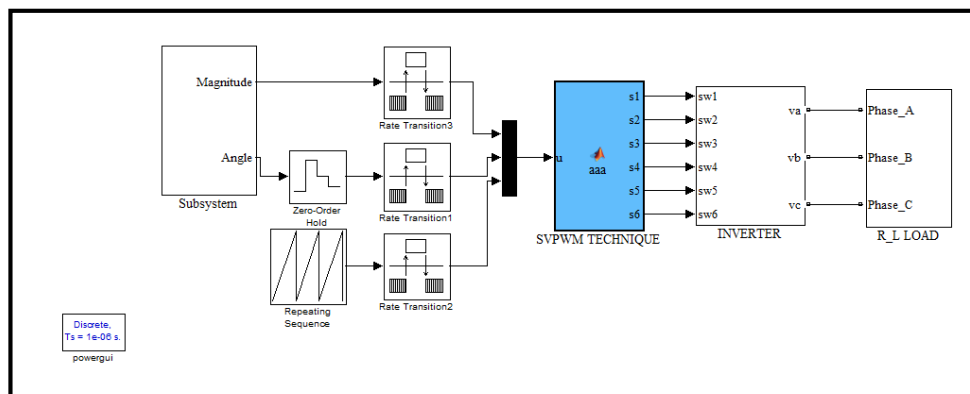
Magnitude

Angle

Subsystem

Rate Transition3

Zero-Order Hold

Rate Transition1

Repeating Sequence

Rate Transition2

u

s1
s2
s3
s4
s5
s6

aaa

SVPWM TECHNIQUE

sw1
sw2
sw3
sw4
sw5
sw6

va
vb
vc

INVERTER

Phase_A
Phase_B
Phase_C

R_L LOAD

Discrete,
Ts = 1e-06 s.

powergui